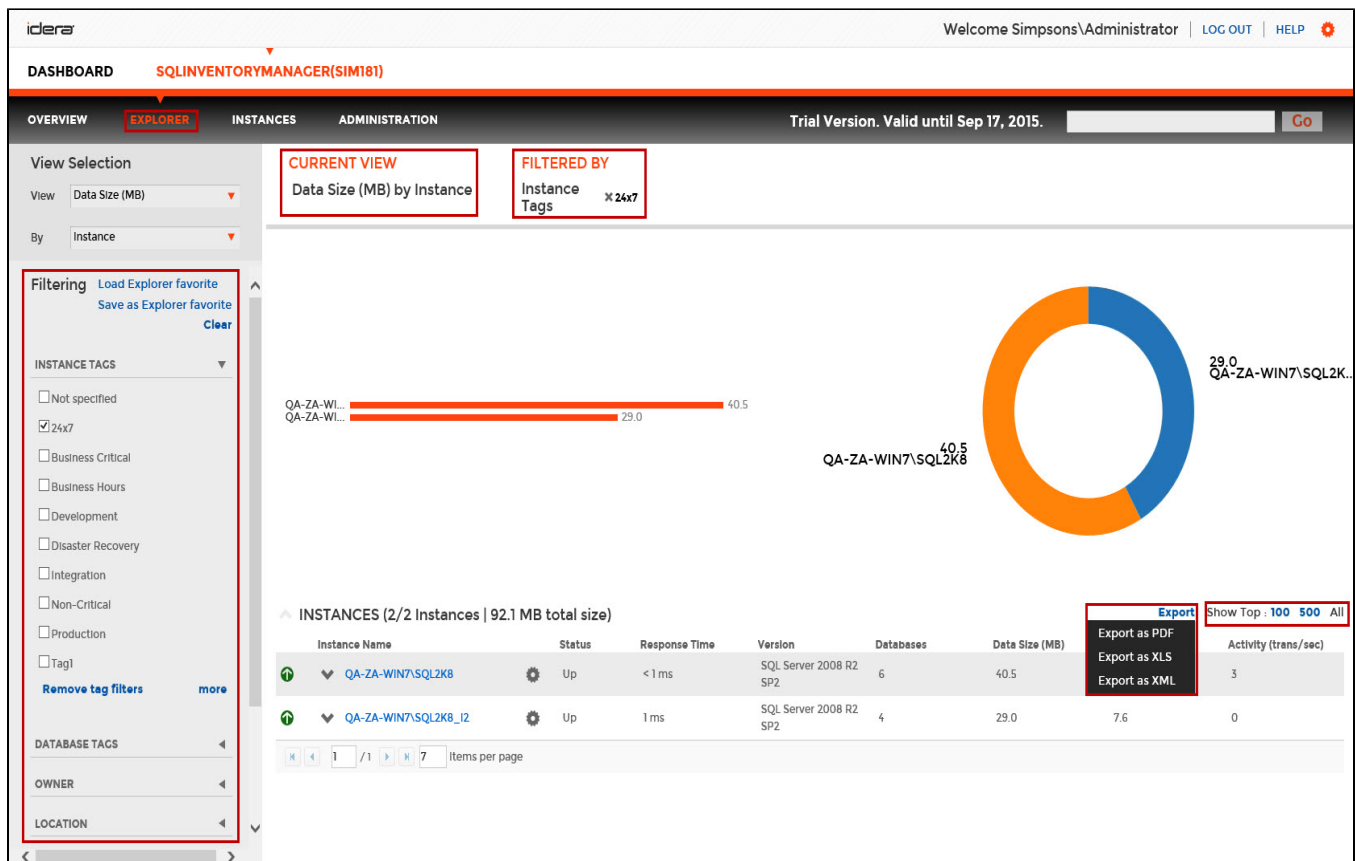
idera

Welcome Simpsons\Administrator | LOG OUT | HELP

DASHBOARD SQLINVENTORYMANAGER(SIM181)

OVERVIEW EXPLORER INSTANCES ADMINISTRATION

Trial Version. Valid until Sep 17, 2015.

Go

View Selection

View Data Size (MB)

By Instance

CURRENT VIEW
Data Size (MB) by Instance

FILTERED BY
Instance Tags ✕ 24x7

Filtering Load Explorer favorite
Save as Explorer favorite
Clear

INSTANCE TAGS

Not specified
24x7
Business Critical
Business Hours
Development
Disaster Recovery
Integration
Non-Critical
Production
Tag1

Remove tag filters more

DATABASE TAGS

OWNER

LOCATION

QA-ZA-WI... 40.5
QA-ZA-WI... 29.0

29.0
QA-ZA-WIN7\SQL2K...

40.5
QA-ZA-WIN7\SQL2K8

INSTANCES (2/2 Instances | 92.1 MB total size)

Export
Export as PDF
Export as XLS
Export as XML

Show Top : 100 500 All

| Instance Name | | Status | Response Time | Version | Databases | Data Size (MB) | | Activity (trans/sec) |
|---|---|---|---|---|---|---|---|---|
| QA-ZA-WIN7\SQL2K8 | | Up | < 1 ms | SQL Server 2008 R2 SP2 | 6 | 40.5 | | 3 |
| QA-ZA-WIN7\SQL2K8_I2 | | Up | 1 ms | SQL Server 2008 R2 SP2 | 4 | 29.0 | 7.6 | 0 |

1 /1 7 Items per page